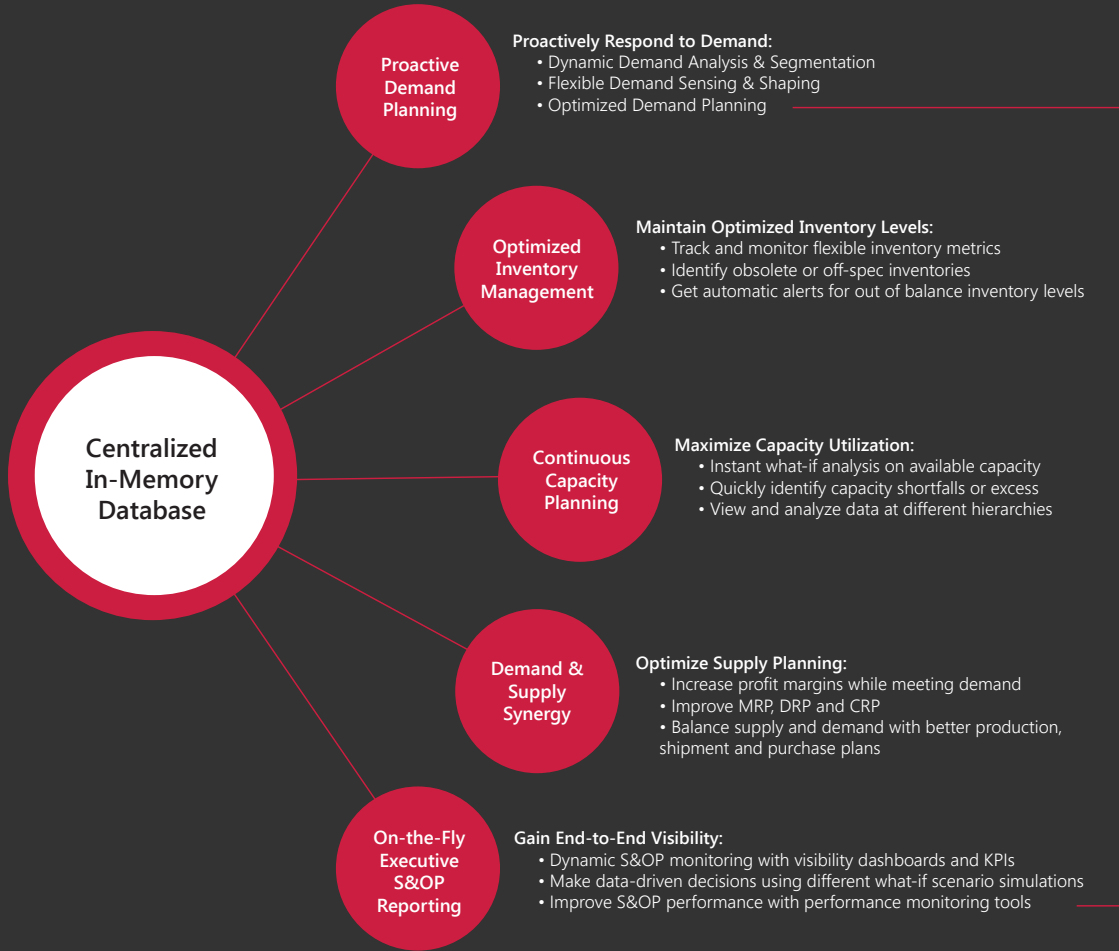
Proactive Demand Planning

Proactively Respond to Demand:
• Dynamic Demand Analysis & Segmentation
• Flexible Demand Sensing & Shaping
• Optimized Demand Planning

Optimized Inventory Management

Maintain Optimized Inventory Levels:
• Track and monitor flexible inventory metrics
• Identify obsolete or off-spec inventories
• Get automatic alerts for out of balance inventory levels

Centralized In-Memory Database

Continuous Capacity Planning

Maximize Capacity Utilization:
• Instant what-if analysis on available capacity
• Quickly identify capacity shortfalls or excess
• View and analyze data at different hierarchies

Demand & Supply Synergy

Optimize Supply Planning:
• Increase profit margins while meeting demand
• Improve MRP, DRP and CRP
• Balance supply and demand with better production, shipment and purchase plans

On-the-Fly Executive S&OP Reporting

Gain End-to-End Visibility:
• Dynamic S&OP monitoring with visibility dashboards and KPIs
• Make data-driven decisions using different what-if scenario simulations
• Improve S&OP performance with performance monitoring tools